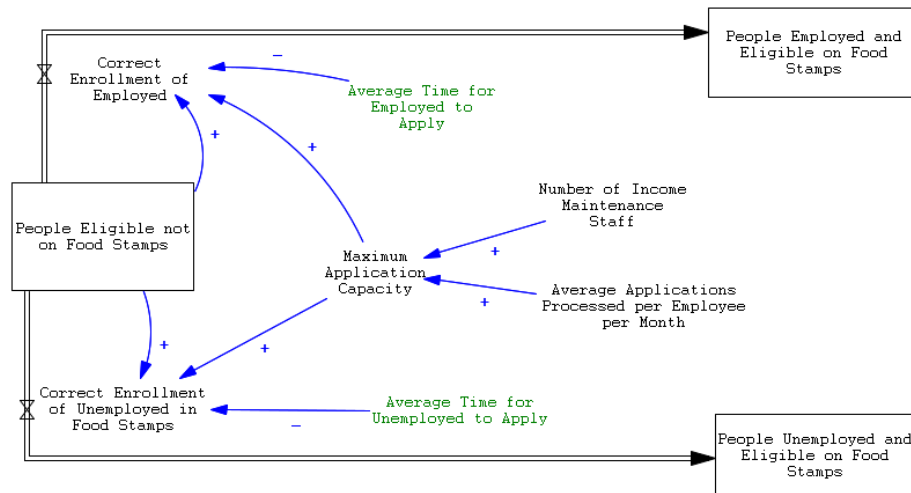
Correct Enrollment of Employed

People Employed and Eligible on Food Stamps

–

Average Time for Employed to Apply

+

+

People Eligible not on Food Stamps

Number of Income Maintenance Staff

+

Maximum Application Capacity

Average Applications Processed per Employee per Month

+

+

+

Correct Enrollment of Unemployed in Food Stamps

Average Time for Unemployed to Apply

–

People Unemployed and Eligible on Food Stamps